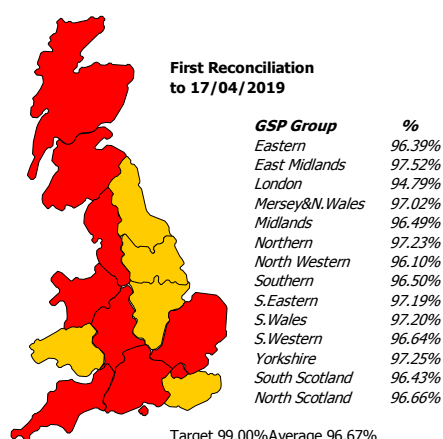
First Reconciliation to 17/04/2019

| GSP Group | % |
|---|---|
| Eastern | 96.39% |
| East Midlands | 97.52% |
| London | 94.79% |
| Mersey&N.Wales | 97.02% |
| Midlands | 96.49% |
| Northern | 97.23% |
| North Western | 96.10% |
| Southern | 96.50% |
| S.Eastern | 97.19% |
| S.Wales | 97.20% |
| S.Western | 96.64% |
| Yorkshire | 97.25% |
| South Scotland | 96.43% |
| North Scotland | 96.66% |

Target 99.00%Average 96.67%